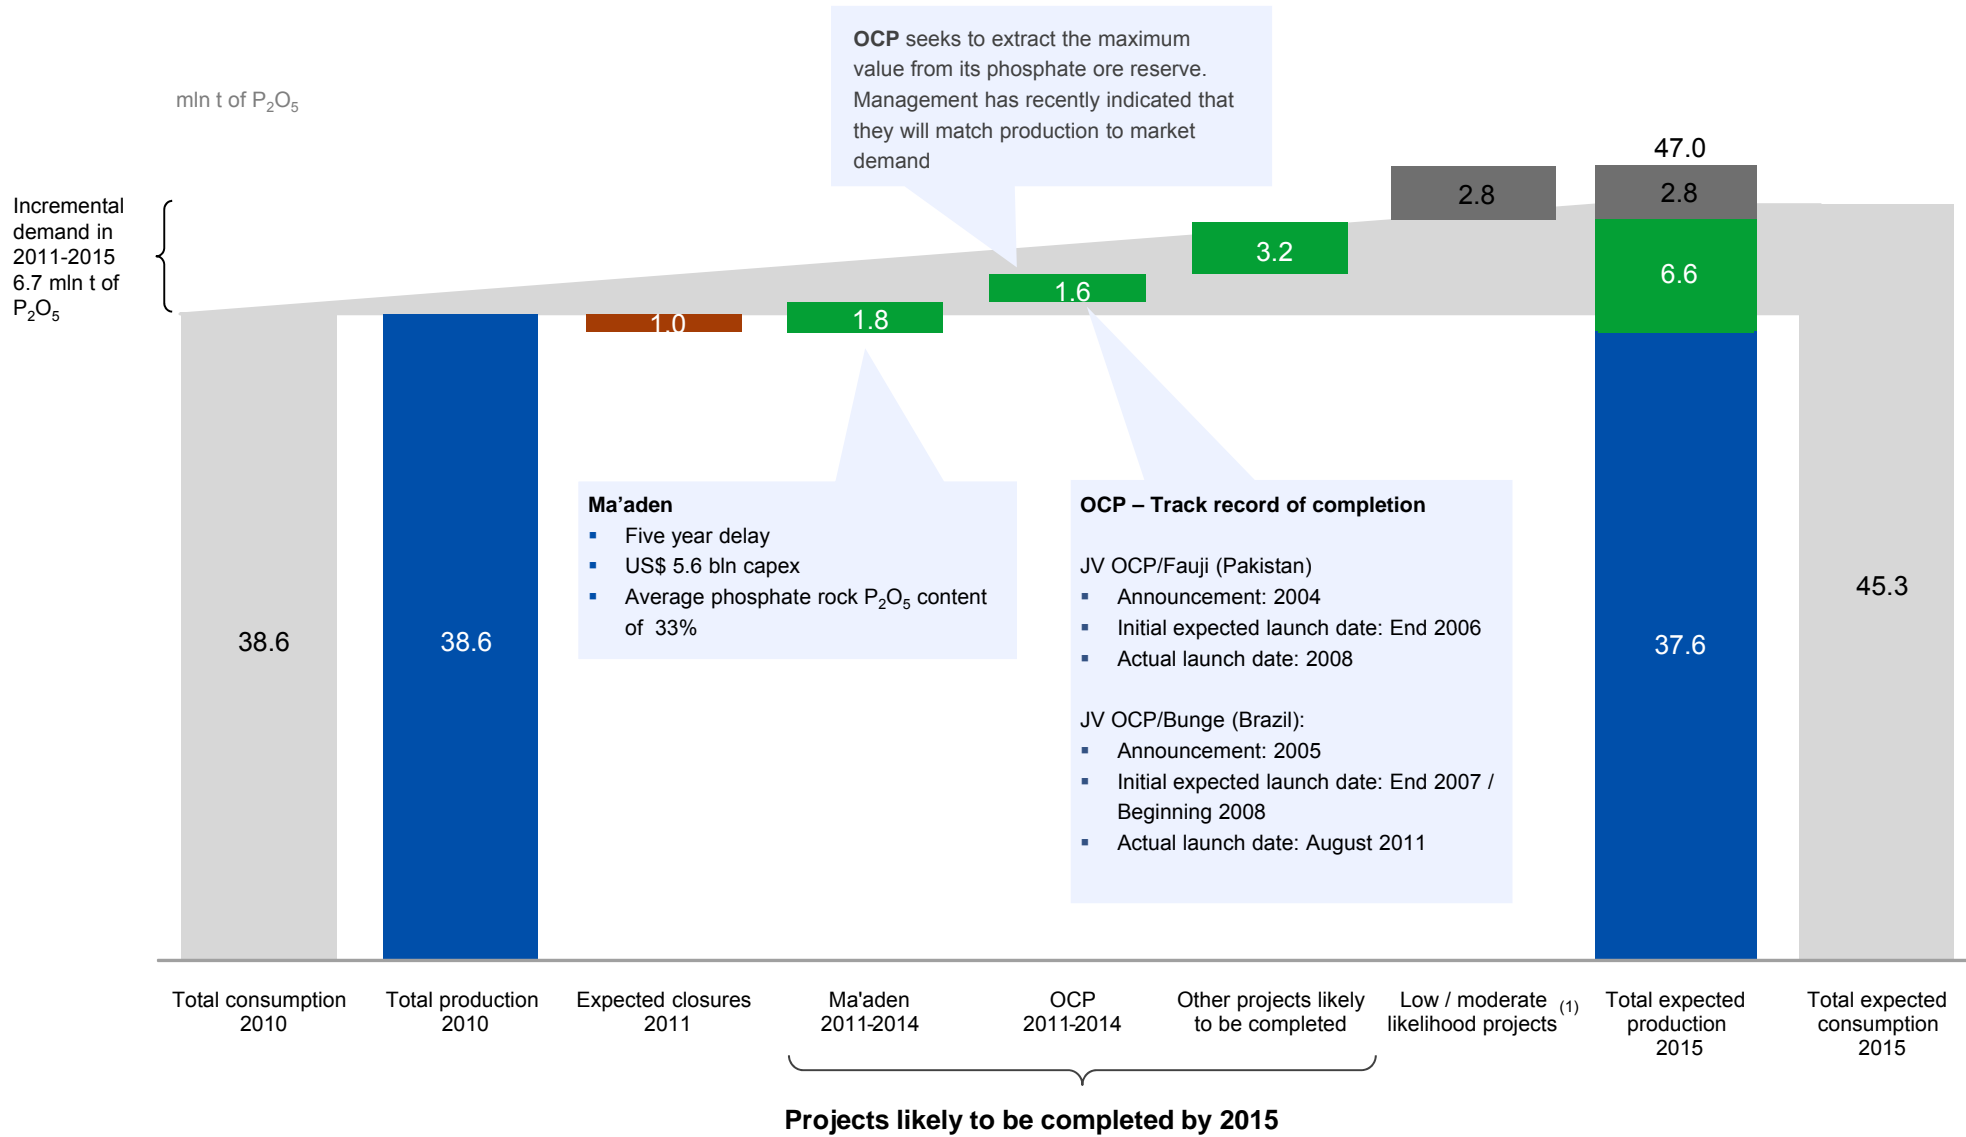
mln t of $P_2O_5$

OCP seeks to extract the maximum value from its phosphate ore reserve. Management has recently indicated that they will match production to market demand

Incremental demand in 2011-2015 6.7 mln t of $P_2O_5$

47.0

2.8

2.8

3.2

6.6

1.6

1.0

1.8

Ma'aden
▪ Five year delay
▪ US$ 5.6 bln capex
▪ Average phosphate rock $P_2O_5$ content of 33%

OCP – Track record of completion

JV OCP/Fauji (Pakistan)
▪ Announcement: 2004
▪ Initial expected launch date: End 2006
▪ Actual launch date: 2008

JV OCP/Bunge (Brazil):
▪ Announcement: 2005
▪ Initial expected launch date: End 2007 / Beginning 2008
▪ Actual launch date: August 2011

38.6

38.6

45.3

37.6

Total consumption 2010

Total production 2010

Expected closures 2011

Ma'aden 2011-2014

OCP 2011-2014

Other projects likely to be completed

Low / moderate likelihood projects (1)

Total expected production 2015

Total expected consumption 2015

Projects likely to be completed by 2015